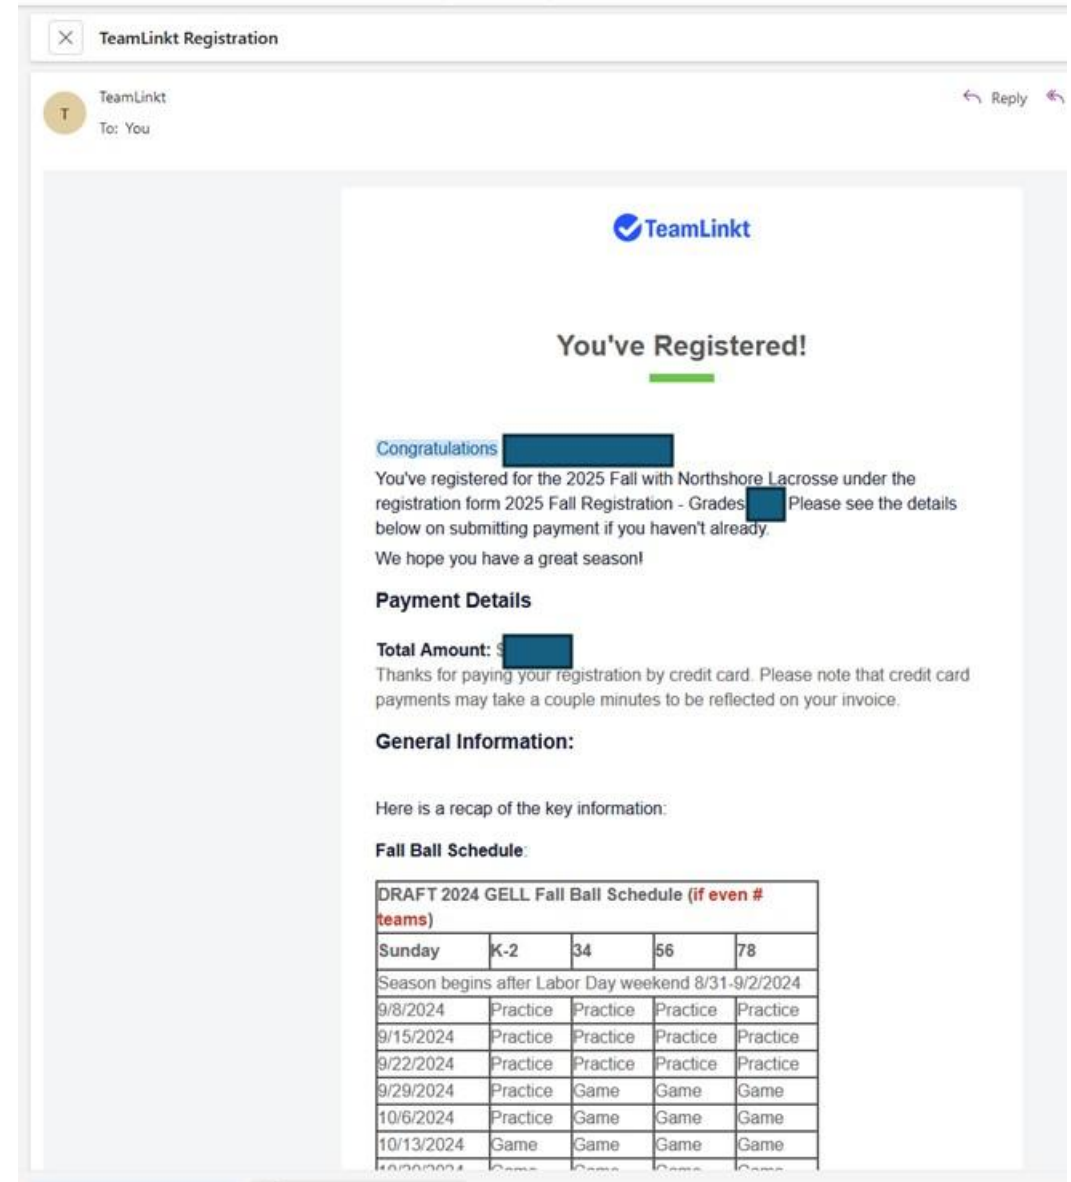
TeamLinkt Registration

T

TeamLinkt
To: You

Reply

TeamLinkt

You've Registered!

Congratulations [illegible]
You've registered for the 2025 Fall with Northshore Lacrosse under the registration form 2025 Fall Registration - Grades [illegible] Please see the details below on submitting payment if you haven't already.

We hope you have a great season!

Payment Details

Total Amount: $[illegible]
Thanks for paying your registration by credit card. Please note that credit card payments may take a couple minutes to be reflected on your invoice.

General Information:

Here is a recap of the key information:

Fall Ball Schedule:

| DRAFT 2024 GELL Fall Ball Schedule (if even # teams) | | | | |
|---|---|---|---|---|
| Sunday | K-2 | 34 | 56 | 78 |
| Season begins after Labor Day weekend 8/31-9/2/2024 | | | | |
| 9/8/2024 | Practice | Practice | Practice | Practice |
| 9/15/2024 | Practice | Practice | Practice | Practice |
| 9/22/2024 | Practice | Practice | Practice | Practice |
| 9/29/2024 | Practice | Game | Game | Game |
| 10/6/2024 | Practice | Game | Game | Game |
| 10/13/2024 | Game | Game | Game | Game |
| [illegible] | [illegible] | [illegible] | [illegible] | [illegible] |